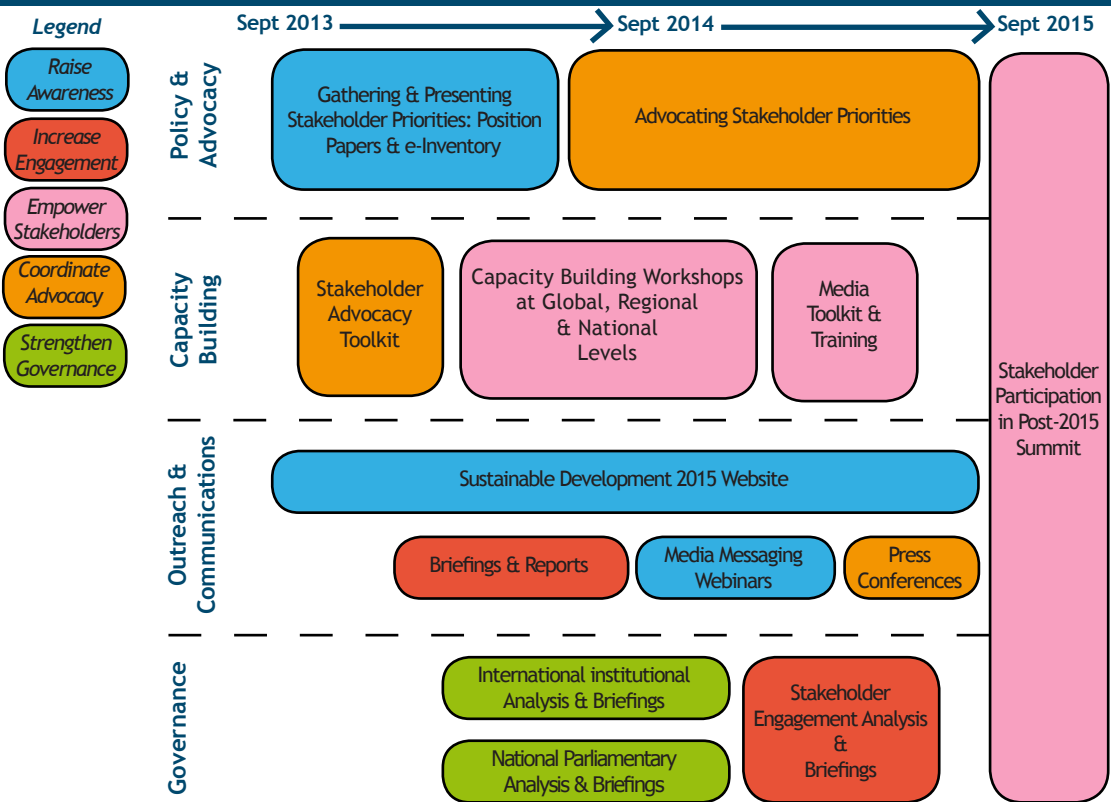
Legend

Raise Awareness

Increase Engagement

Empower Stakeholders

Coordinate Advocacy

Strengthen Governance

Sept 2013

Sept 2014

Sept 2015

Policy & Advocacy

Gathering & Presenting Stakeholder Priorities: Position Papers & e-Inventory

Advocating Stakeholder Priorities

Stakeholder Participation in Post-2015 Summit

Capacity Building

Stakeholder Advocacy Toolkit

Capacity Building Workshops at Global, Regional & National Levels

Media Toolkit & Training

Outreach & Communications

Sustainable Development 2015 Website

Briefings & Reports

Media Messaging Webinars

Press Conferences

Governance

International institutional Analysis & Briefings

National Parliamentary Analysis & Briefings

Stakeholder Engagement Analysis & Briefings